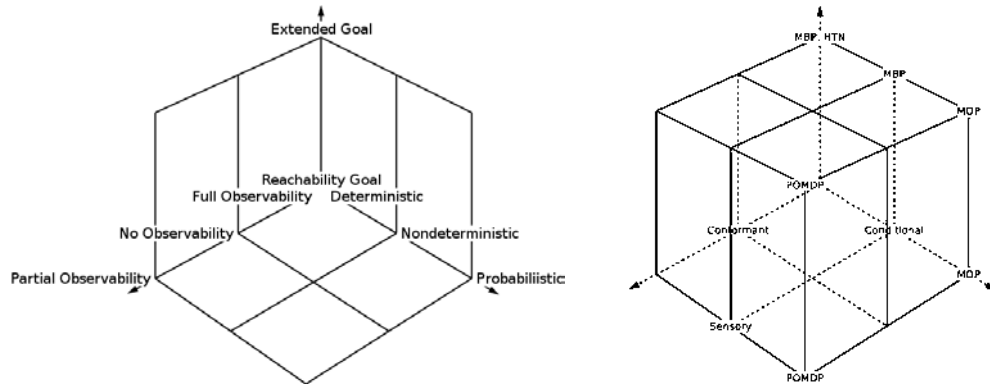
Extended Goal

Reachability Goal

Full Observability

Deterministic

No Observability

Nondeterministic

Partial Observability

Probabiliistic

MBP, HTN

MBP

MDP

POMDP

Conformant

Conditional

MDP

Sensory

POMDP